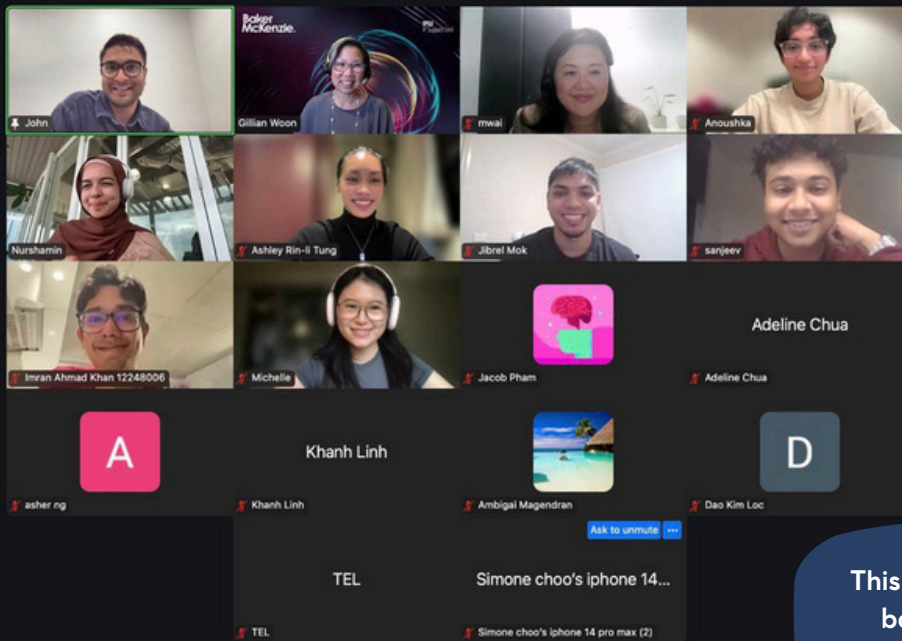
John

Baker McKenzie.

Gillian Woon

mwai

Anoushka

Nurshamin

Ashley Rin-li Tung

Jibrel Mok

sanjeev

Imran Ahmad Khan 12248006

Michelle

Jacob Pham

Adeline Chua

Adeline Chua

A

asher ng

Khanh Linh

Khanh Linh

Ambigai Magendran

D

Dao Kim Loc

Ask to unmute

TEL

TEL

Simone choo's iphone 14...

Simone choo's iphone 14 pro max (2)

This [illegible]
be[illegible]